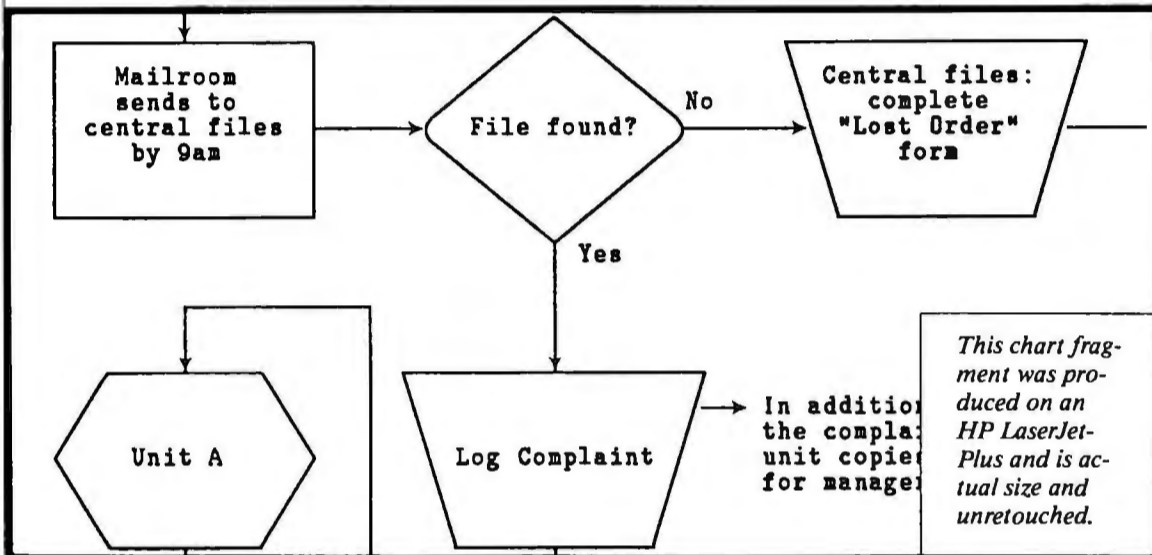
Mailroom sends to central files by 9am

File found?

No

Central files: complete "Lost Order" form

Yes

Unit A

Log Complaint

In additio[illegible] the compla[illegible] unit copie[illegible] for manage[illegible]

This chart fragment was produced on an HP LaserJet-Plus and is actual size and unretouched.